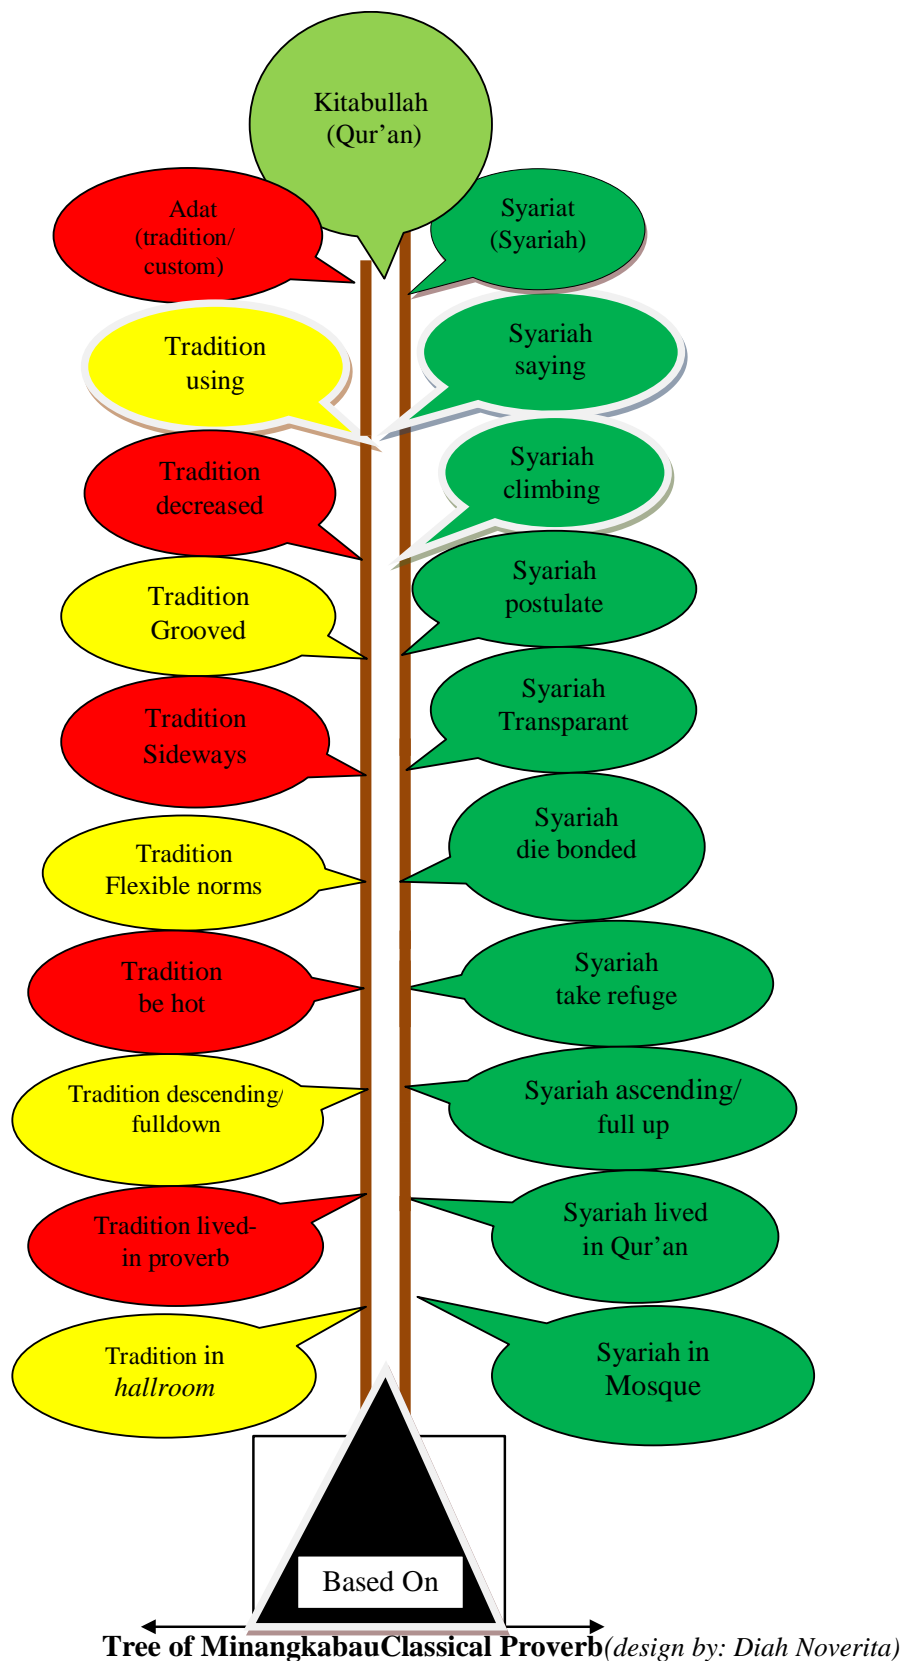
Kitabullah (Qur'an)

Adat (tradition/ custom)

Syariat (Syariah)

Tradition using

Syariah saying

Tradition decreased

Syariah climbing

Tradition Grooved

Syariah postulate

Tradition Sideways

Syariah Transparant

Tradition Flexible norms

Syariah die bonded

Tradition be hot

Syariah take refuge

Tradition descending/ fulldown

Syariah ascending/ full up

Tradition lived-in proverb

Syariah lived in Qur'an

Tradition in *hallroom*

Syariah in Mosque

Based On

**Tree of MinangkabauClassical Proverb***(design by: Diah Noverita)*